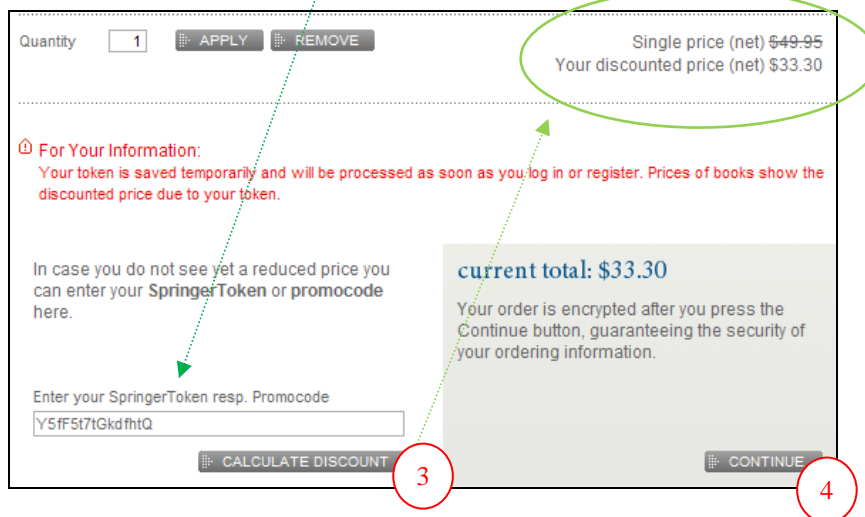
Quantity 1 APPLY REMOVE

Single price (net) $49.95
Your discounted price (net) $33.30

For Your Information:
Your token is saved temporarily and will be processed as soon as you log in or register. Prices of books show the discounted price due to your token.

In case you do not see yet a reduced price you can enter your **SpringerToken** or **promocode** here.

Enter your SpringerToken resp. Promocode
Y5fF5t7tGkdfhtQ

CALCULATE DISCOUNT

current total: $33.30

Your order is encrypted after you press the Continue button, guaranteeing the security of your ordering information.

CONTINUE

3

4